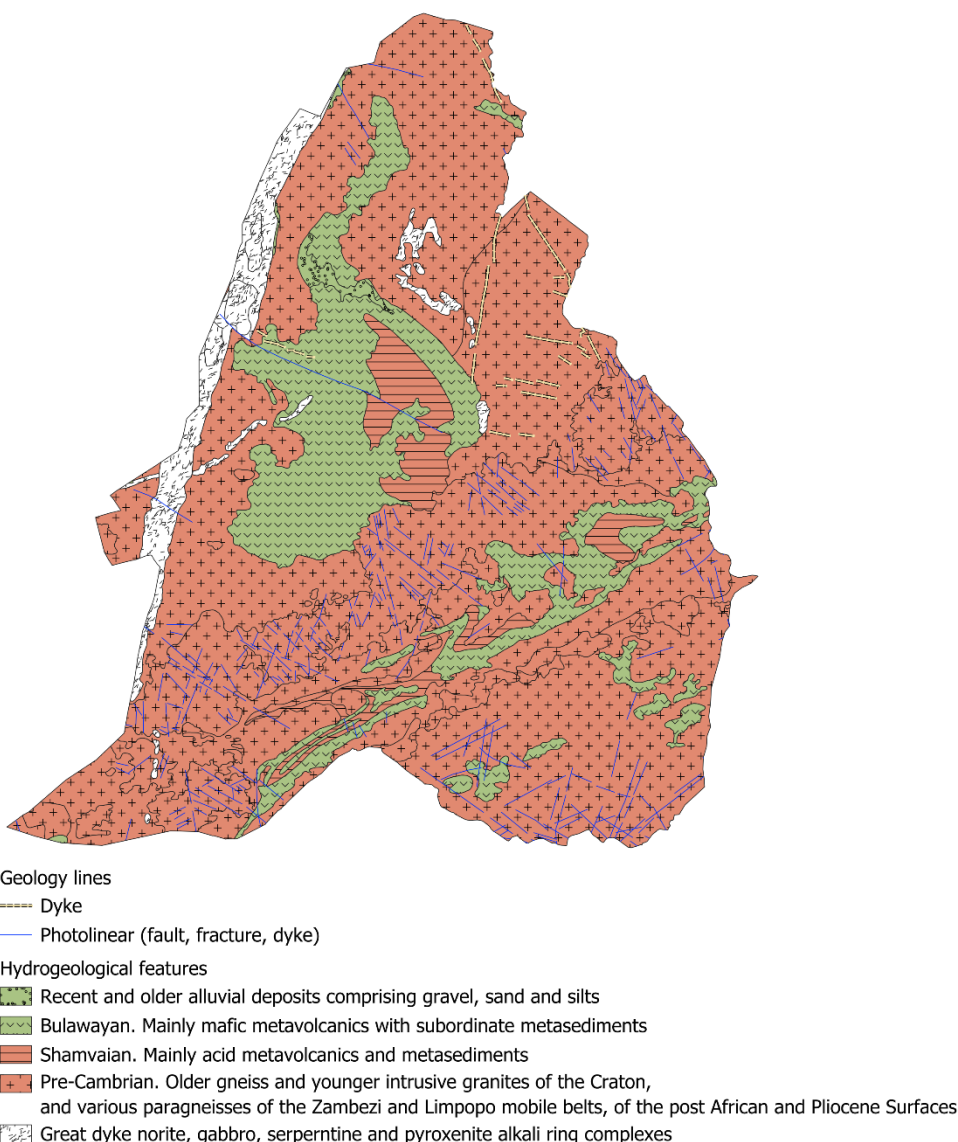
Geology lines

Dyke

Photolinear (fault, fracture, dyke)

Hydrogeological features

Recent and older alluvial deposits comprising gravel, sand and silts

Bulawayan. Mainly mafic metavolcanics with subordinate metasediments

Shamvaian. Mainly acid metavolcanics and metasediments

Pre-Cambrian. Older gneiss and younger intrusive granites of the Craton, and various paragneisses of the Zambezi and Limpopo mobile belts, of the post African and Pliocene Surfaces

Great dyke norite, gabbro, serperntine and pyroxenite alkali ring complexes